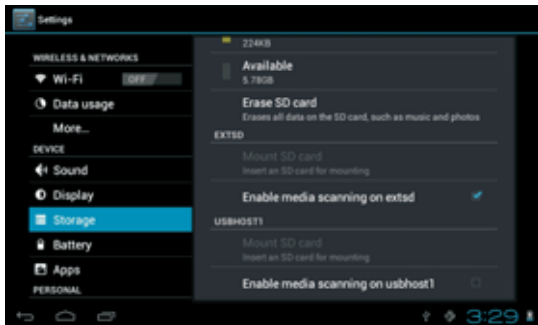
Settings

WIRELESS & NETWORKS

Wi-Fi OFF

Data usage

More...

DEVICE

Sound

Display

Storage

Battery

Apps

PERSONAL

224KB

Available
5.78GB

Erase SD card
Erases all data on the SD card, such as music and photos

EXTSD

Mount SD card
Insert an SD card for mounting

Enable media scanning on extsd

USBHOST1

Mount SD card
Insert an SD card for mounting

Enable media scanning on usbhost1

3:29